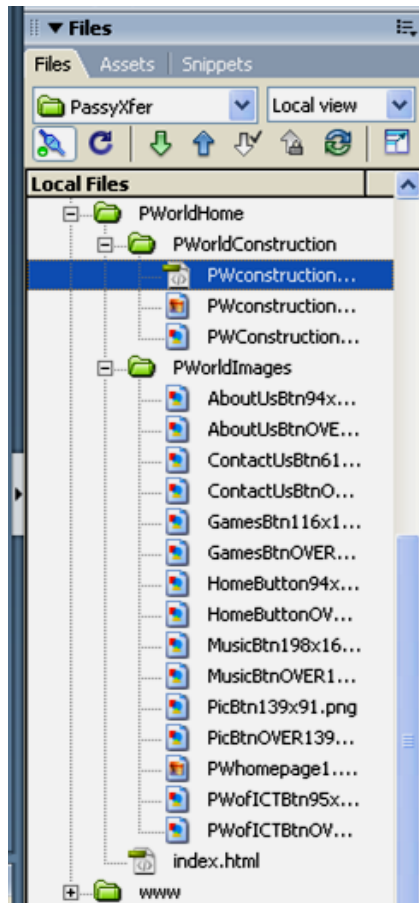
▼ Files

Files | Assets | Snippets

PassyXfer
Local view

Local Files

PWorldHome
PWorldConstruction
PWconstruction...
PWconstruction...
PWConstruction...
PWorldImages
AboutUsBtn94x...
AboutUsBtnOVE...
ContactUsBtn61...
ContactUsBtnO...
GamesBtn116x1...
GamesBtnOVER...
HomeButton94x...
HomeButtonOV...
MusicBtn198x16...
MusicBtnOVER1...
PicBtn139x91.png
PicBtnOVER139...
PWhomepage1....
PWofICTBtn95x...
PWofICTBtnOV...
index.html
www